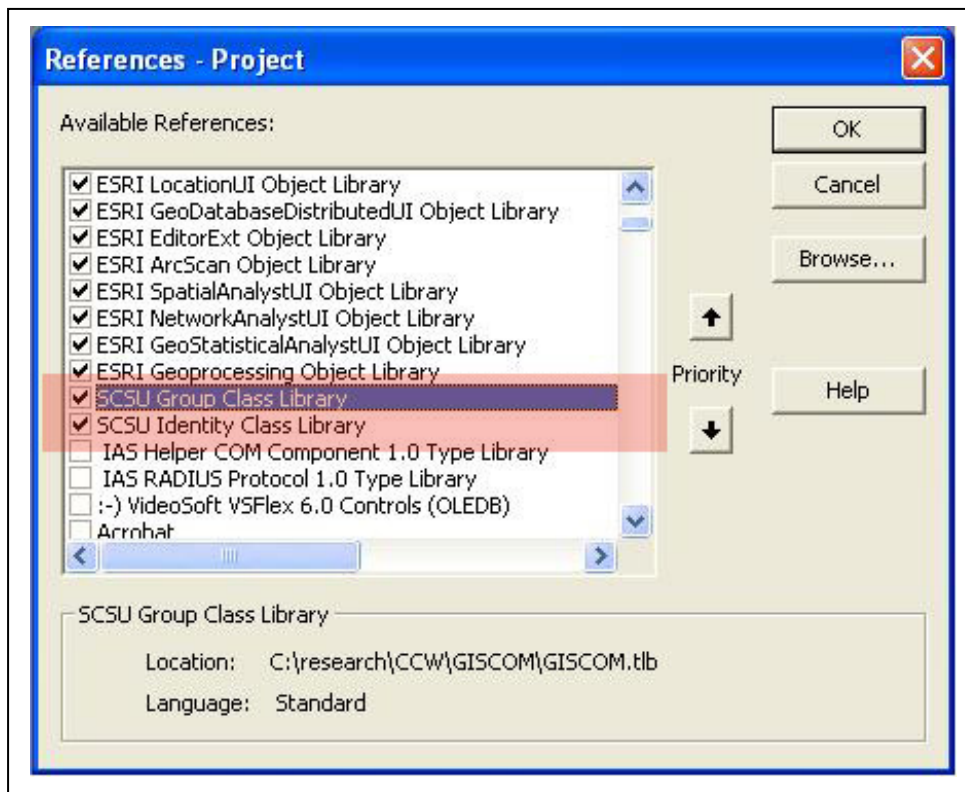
References - Project

Available References:

ESRI LocationUI Object Library
ESRI GeoDatabaseDistributedUI Object Library
ESRI EditorExt Object Library
ESRI ArcScan Object Library
ESRI SpatialAnalystUI Object Library
ESRI NetworkAnalystUI Object Library
ESRI GeoStatisticalAnalystUI Object Library
ESRI Geoprocessing Object Library
SCSU Group Class Library
SCSU Identity Class Library
IAS Helper COM Component 1.0 Type Library
IAS RADIUS Protocol 1.0 Type Library
:-) VideoSoft VSFlex 6.0 Controls (OLEDB)
Acrobat

OK
Cancel
Browse...
Priority
Help

SCSU Group Class Library

Location: C:\research\CCW\GISCOM\GISCOM.tlb

Language: Standard